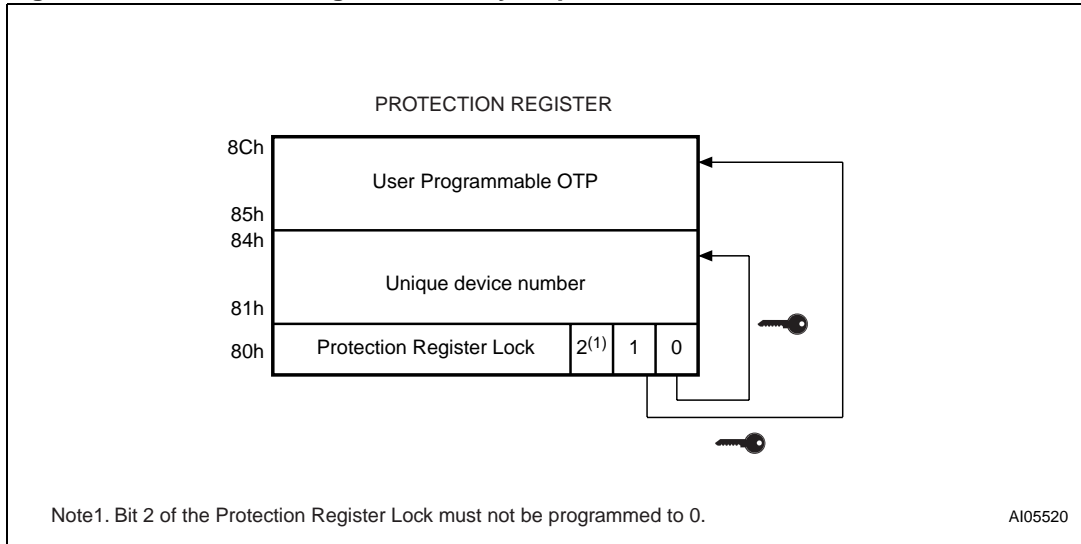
PROTECTION REGISTER

8Ch

User Programmable OTP

85h

84h

Unique device number

81h

80h

Protection Register Lock

$2^{(1)}$

1

0

Note1. Bit 2 of the Protection Register Lock must not be programmed to 0.

AI05520